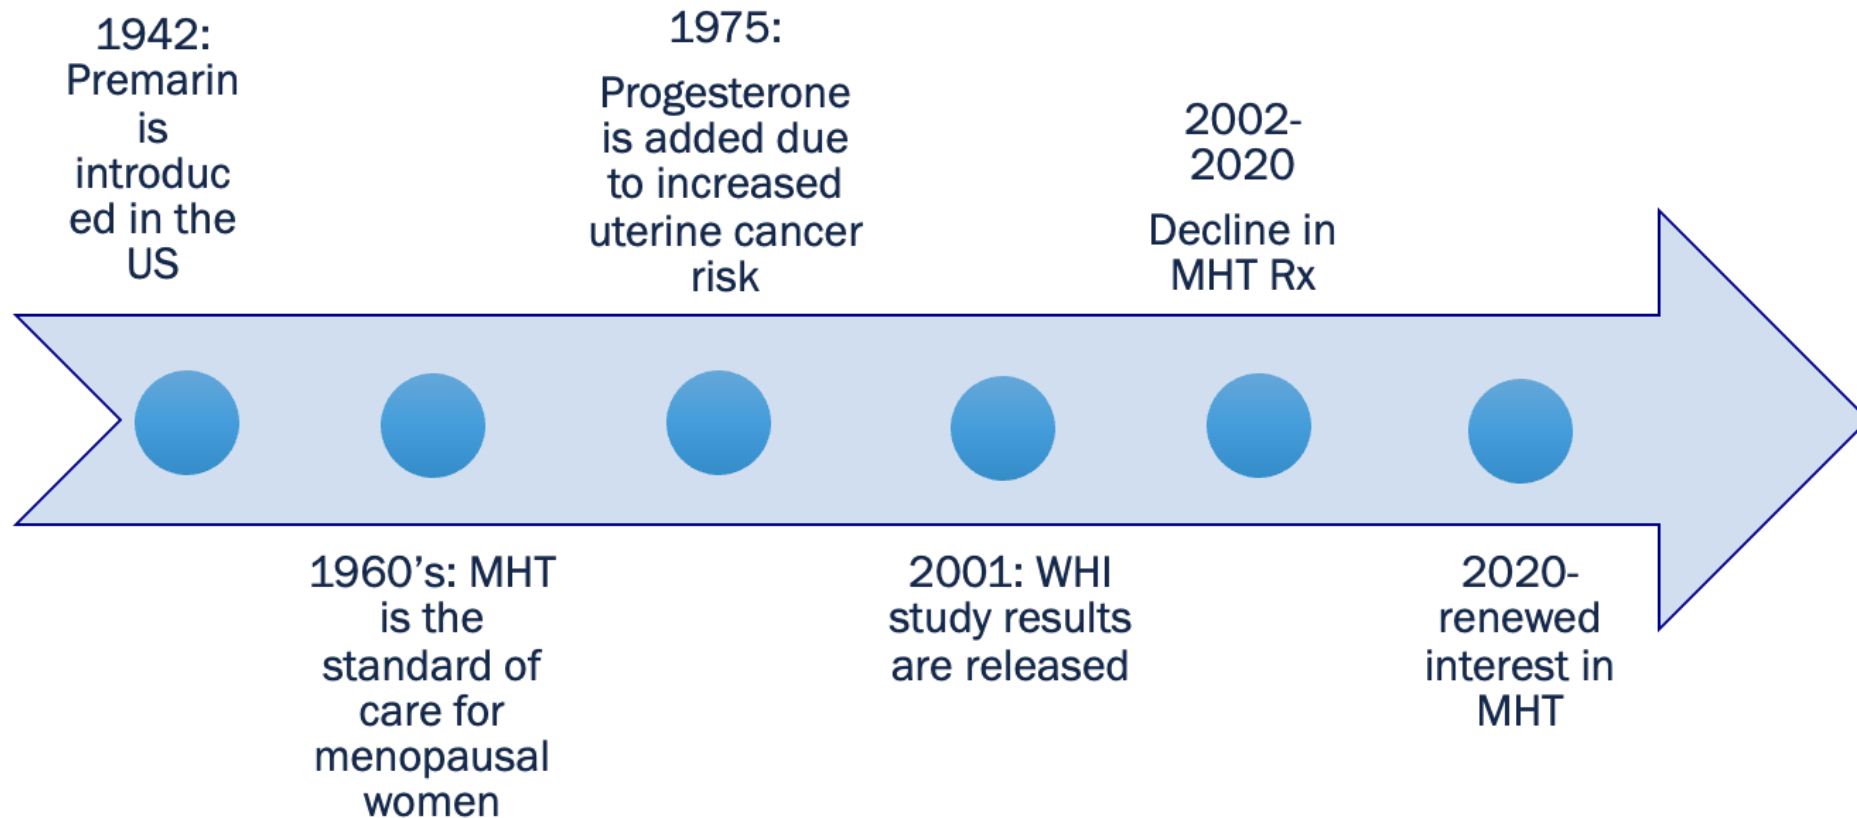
1942: Premarin is introduced in the US

1960’s: MHT is the standard of care for menopausal women

1975:

Progesterone is added due to increased uterine cancer risk

2001: WHI study results are released

2002-2020

Decline in MHT Rx

2020- renewed interest in MHT